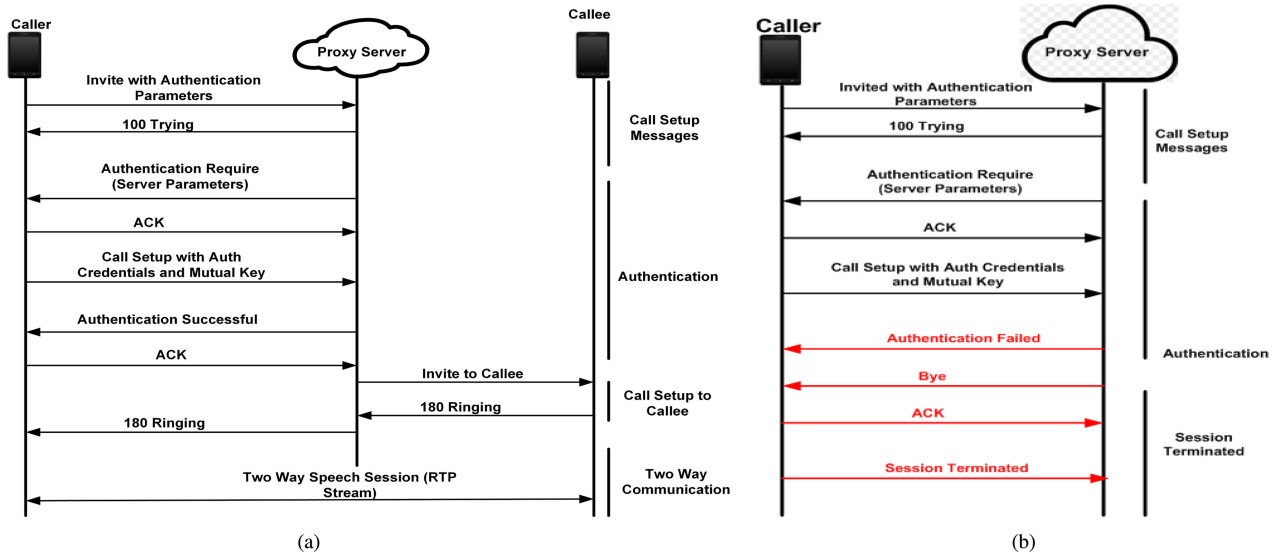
Caller

Proxy Server

Callee

Invite with Authentication Parameters

100 Trying

Call Setup Messages

Authentication Require (Server Parameters)

ACK

Call Setup with Auth Credentials and Mutual Key

Authentication

Authentication Successful

ACK

Invite to Callee

Call Setup to Callee

180 Ringing

180 Ringing

Two Way Speech Session (RTP Stream)

Two Way Communication

(a)

Caller

Proxy Server

Invited with Authentication Parameters

100 Trying

Call Setup Messages

Authentication Require (Server Parameters)

ACK

Call Setup with Auth Credentials and Mutual Key

Authentication Failed

Authentication

Bye

ACK

Session Terminated

Session Terminated

(b)